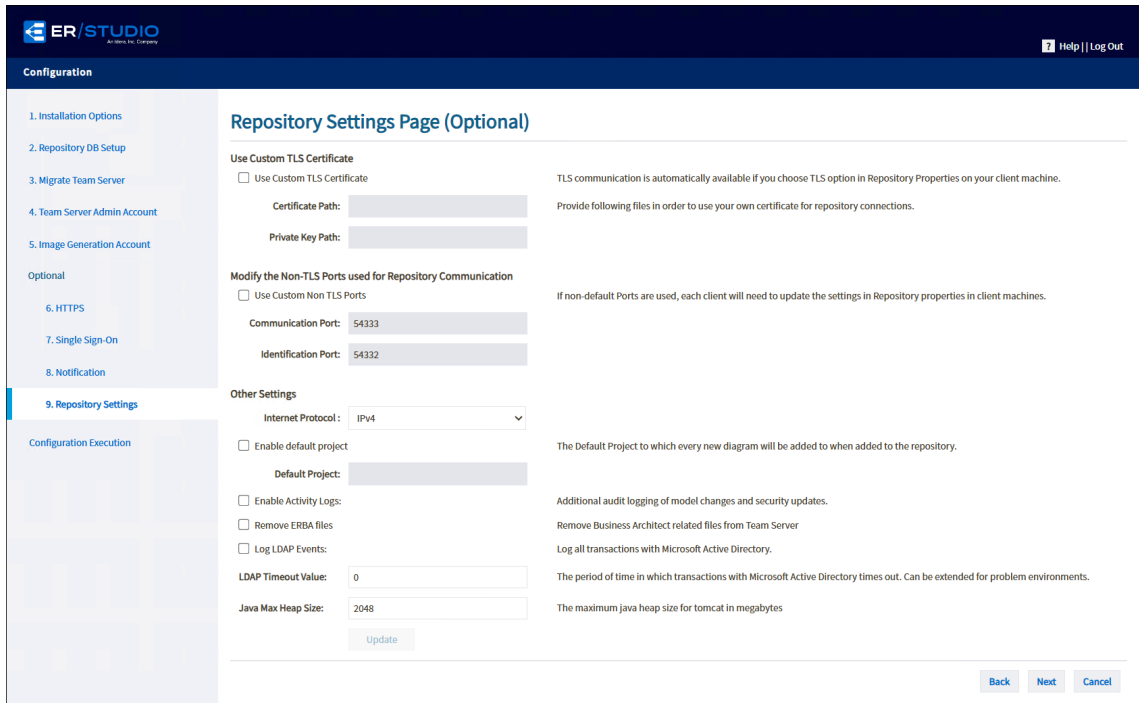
ER/STUDIO
An Idera, Inc. Company

? Help | | Log Out

Configuration

1. Installation Options
2. Repository DB Setup
3. Migrate Team Server
4. Team Server Admin Account
5. Image Generation Account
Optional
6. HTTPS
7. Single Sign-On
8. Notification
9. Repository Settings
Configuration Execution

Repository Settings Page (Optional)

Use Custom TLS Certificate

Use Custom TLS Certificate

TLS communication is automatically available if you choose TLS option in Repository Properties on your client machine.

Certificate Path:

Provide following files in order to use your own certificate for repository connections.

Private Key Path:

Modify the Non-TLS Ports used for Repository Communication

Use Custom Non TLS Ports

If non-default Ports are used, each client will need to update the settings in Repository properties in client machines.

Communication Port: 54333

Identification Port: 54332

Other Settings

Internet Protocol : IPv4

Enable default project

The Default Project to which every new diagram will be added to when added to the repository.

Default Project:

Enable Activity Logs:

Additional audit logging of model changes and security updates.

Remove ERBA files

Remove Business Architect related files from Team Server

Log LDAP Events:

Log all transactions with Microsoft Active Directory.

LDAP Timeout Value: 0

The period of time in which transactions with Microsoft Active Directory times out. Can be extended for problem environments.

Java Max Heap Size: 2048

The maximum java heap size for tomcat in megabytes

Update

Back Next Cancel